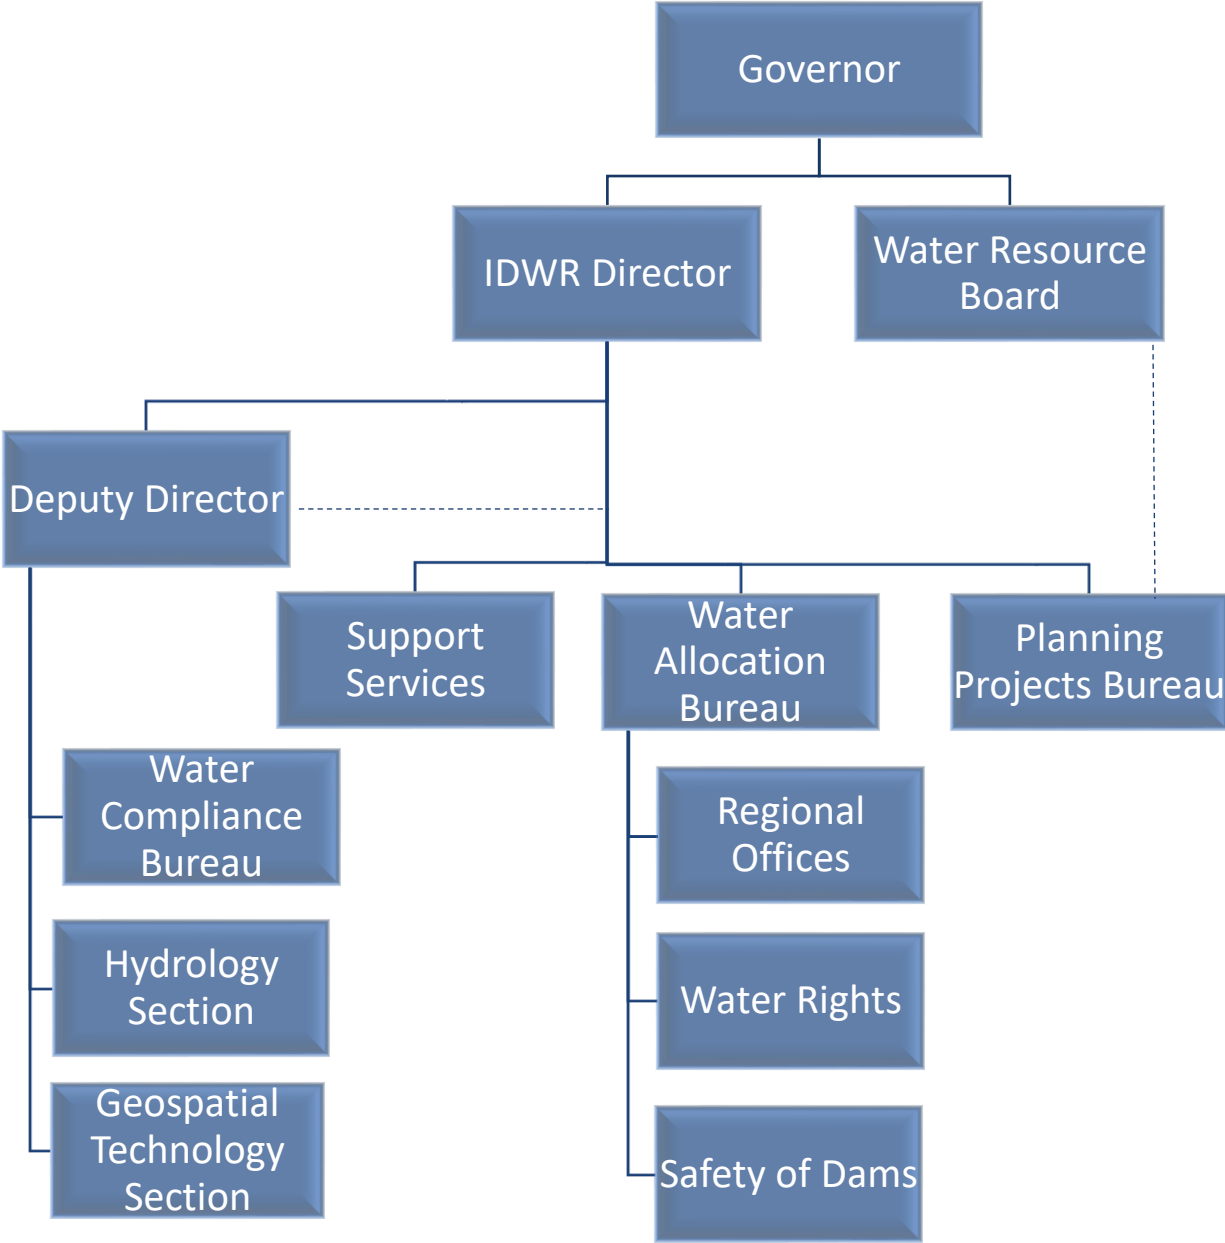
Governor

IDWR Director

Water Resource Board

Deputy Director

Support Services

Water Allocation Bureau

Planning Projects Bureau

Water Compliance Bureau

Hydrology Section

Geospatial Technology Section

Regional Offices

Water Rights

Safety of Dams